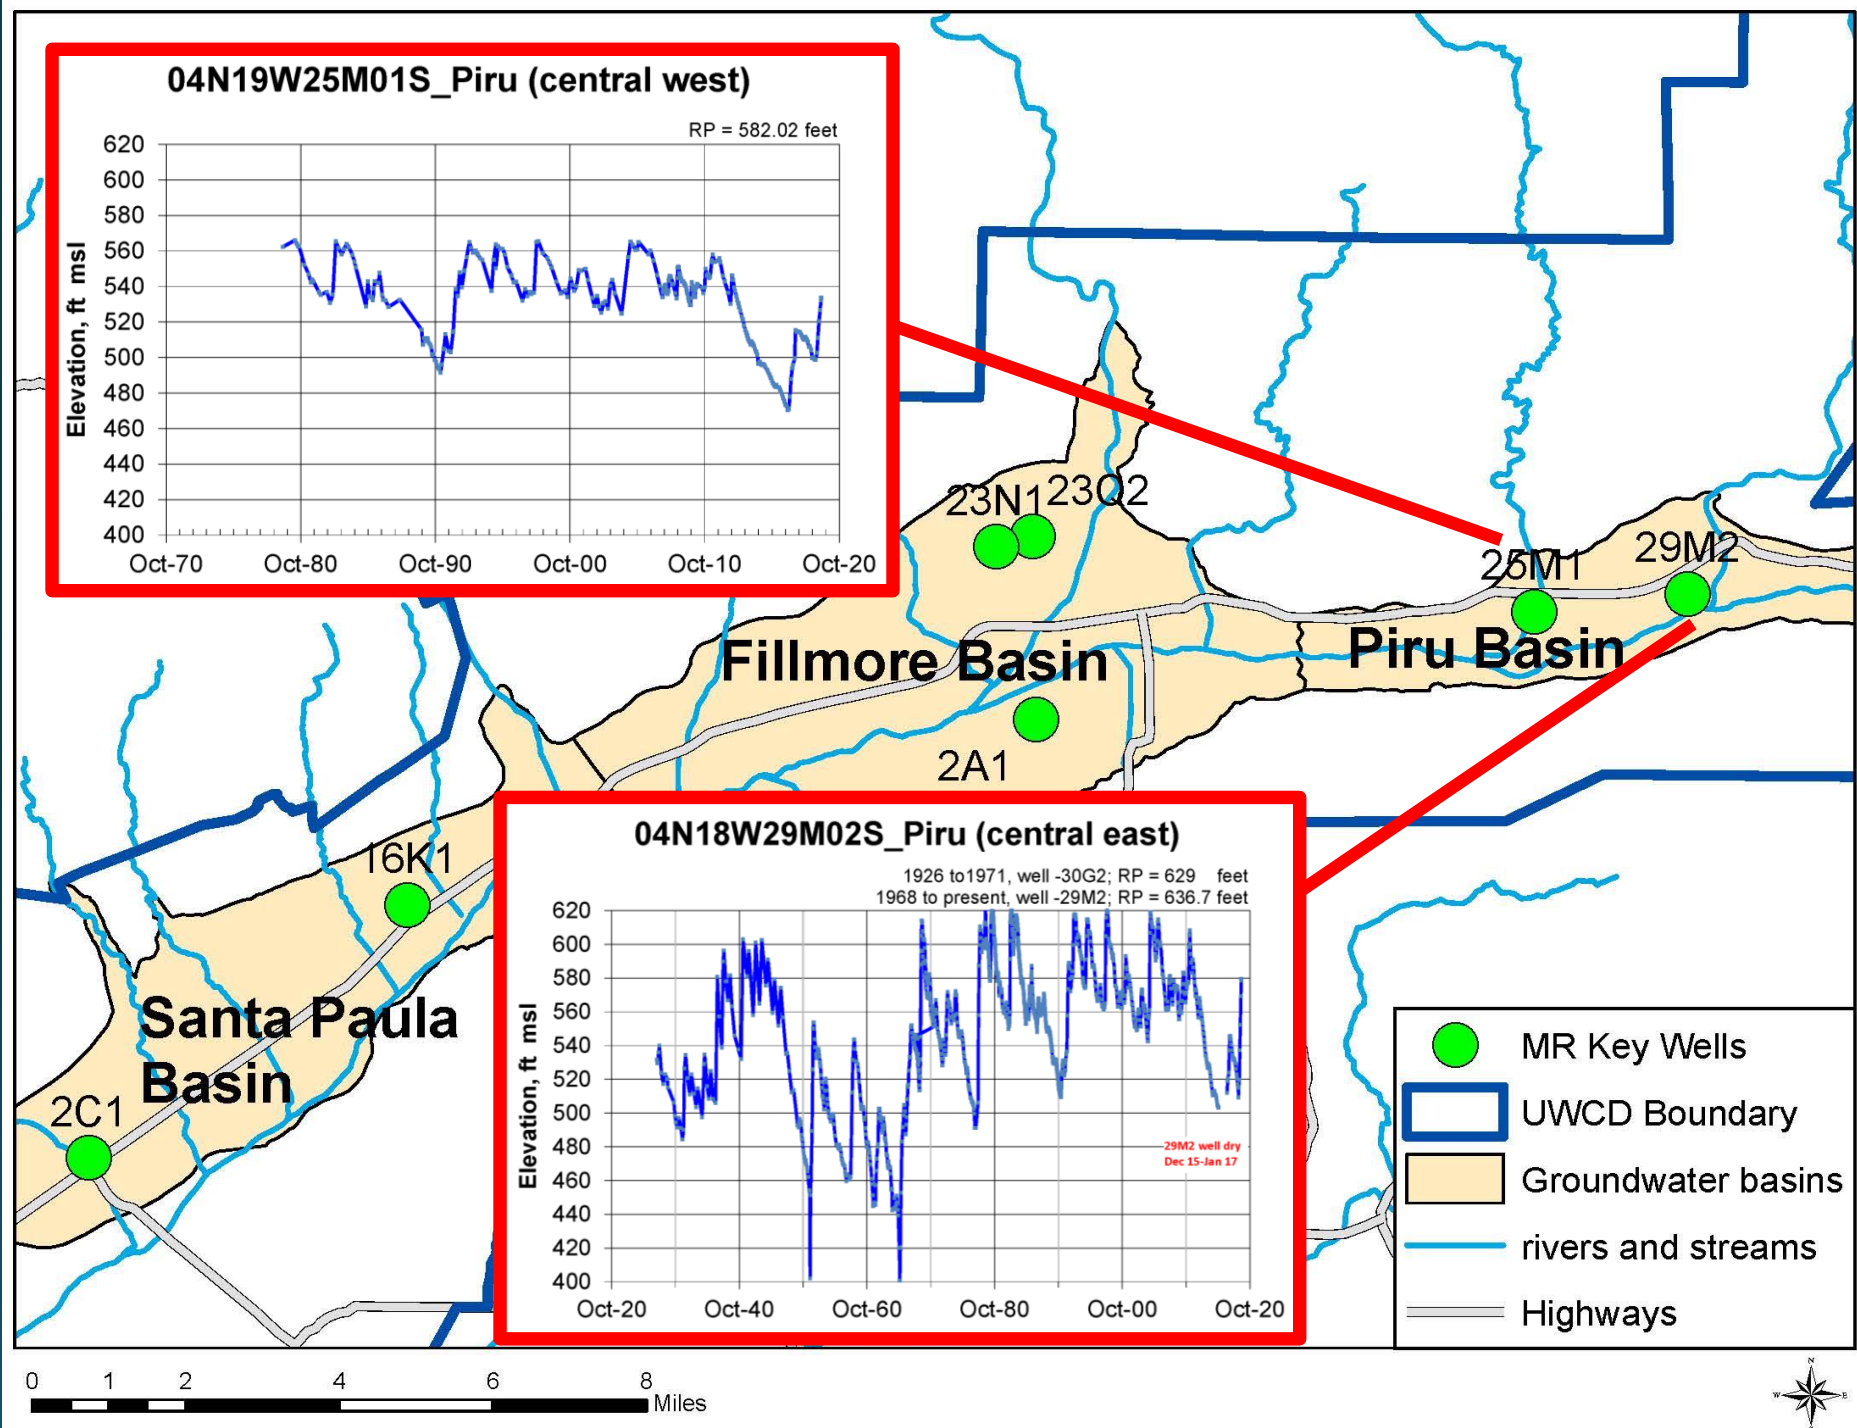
04N19W25M01S_Piru (central west)

RP = 582.02 feet

Elevation, ft msl

620
600
580
560
540
520
500
480
460
440
420
400

Oct-70 Oct-80 Oct-90 Oct-00 Oct-10 Oct-20

23N1 23Q2

25M1

29M2

Fillmore Basin

Piru Basin

2A1

16K1

Santa Paula Basin

2C1

04N18W29M02S_Piru (central east)

1926 to1971, well -30G2; RP = 629 feet
1968 to present, well -29M2; RP = 636.7 feet

Elevation, ft msl

620
600
580
560
540
520
500
480
460
440
420
400

29M2 well dry Dec 15-Jan 17

Oct-20 Oct-40 Oct-60 Oct-80 Oct-00 Oct-20

MR Key Wells
UWCD Boundary
Groundwater basins
rivers and streams
Highways

0 1 2 4 6 8 Miles